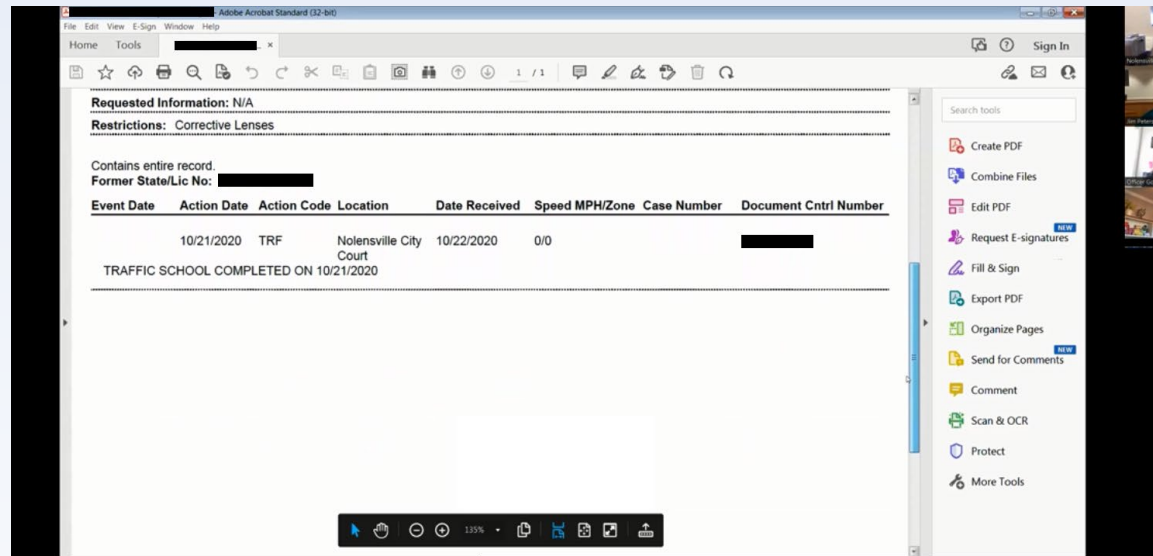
Adobe Acrobat Standard (32-bit)
File Edit View E-Sign Window Help
Home Tools ×
Sign In
1 / 1

Requested Information: N/A
Restrictions: Corrective Lenses

Contains entire record.
Former State/Lic No:

| Event Date | Action Date | Action Code | Location | Date Received | Speed MPH/Zone | Case Number | Document Cntrl Number |
|---|---|---|---|---|---|---|---|
| | 10/21/2020 | TRF | Nolensville City Court | 10/22/2020 | 0/0 | | |

TRAFFIC SCHOOL COMPLETED ON 10/21/2020

135%

Search tools
Create PDF
Combine Files
Edit PDF
NEW
Request E-signatures
Fill & Sign
Export PDF
Organize Pages
NEW
Send for Comments
Comment
Scan & OCR
Protect
More Tools